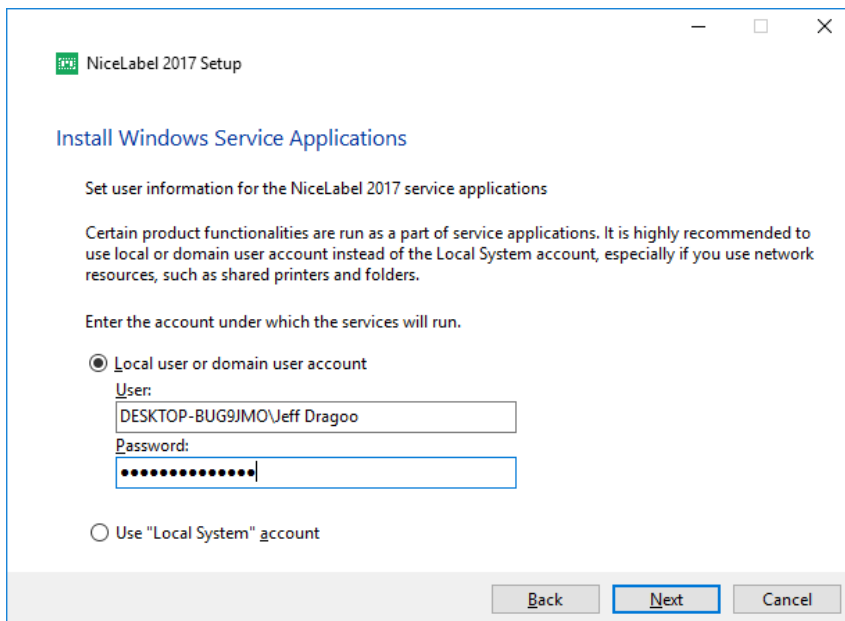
NiceLabel 2017 Setup

Install Windows Service Applications

Set user information for the NiceLabel 2017 service applications

Certain product functionalities are run as a part of service applications. It is highly recommended to use local or domain user account instead of the Local System account, especially if you use network resources, such as shared printers and folders.

Enter the account under which the services will run.

Local user or domain user account

User:

DESKTOP-BUG9JMO\Jeff Dragoo

Password:

••••••••••••••

Use "Local System" account

Back Next Cancel